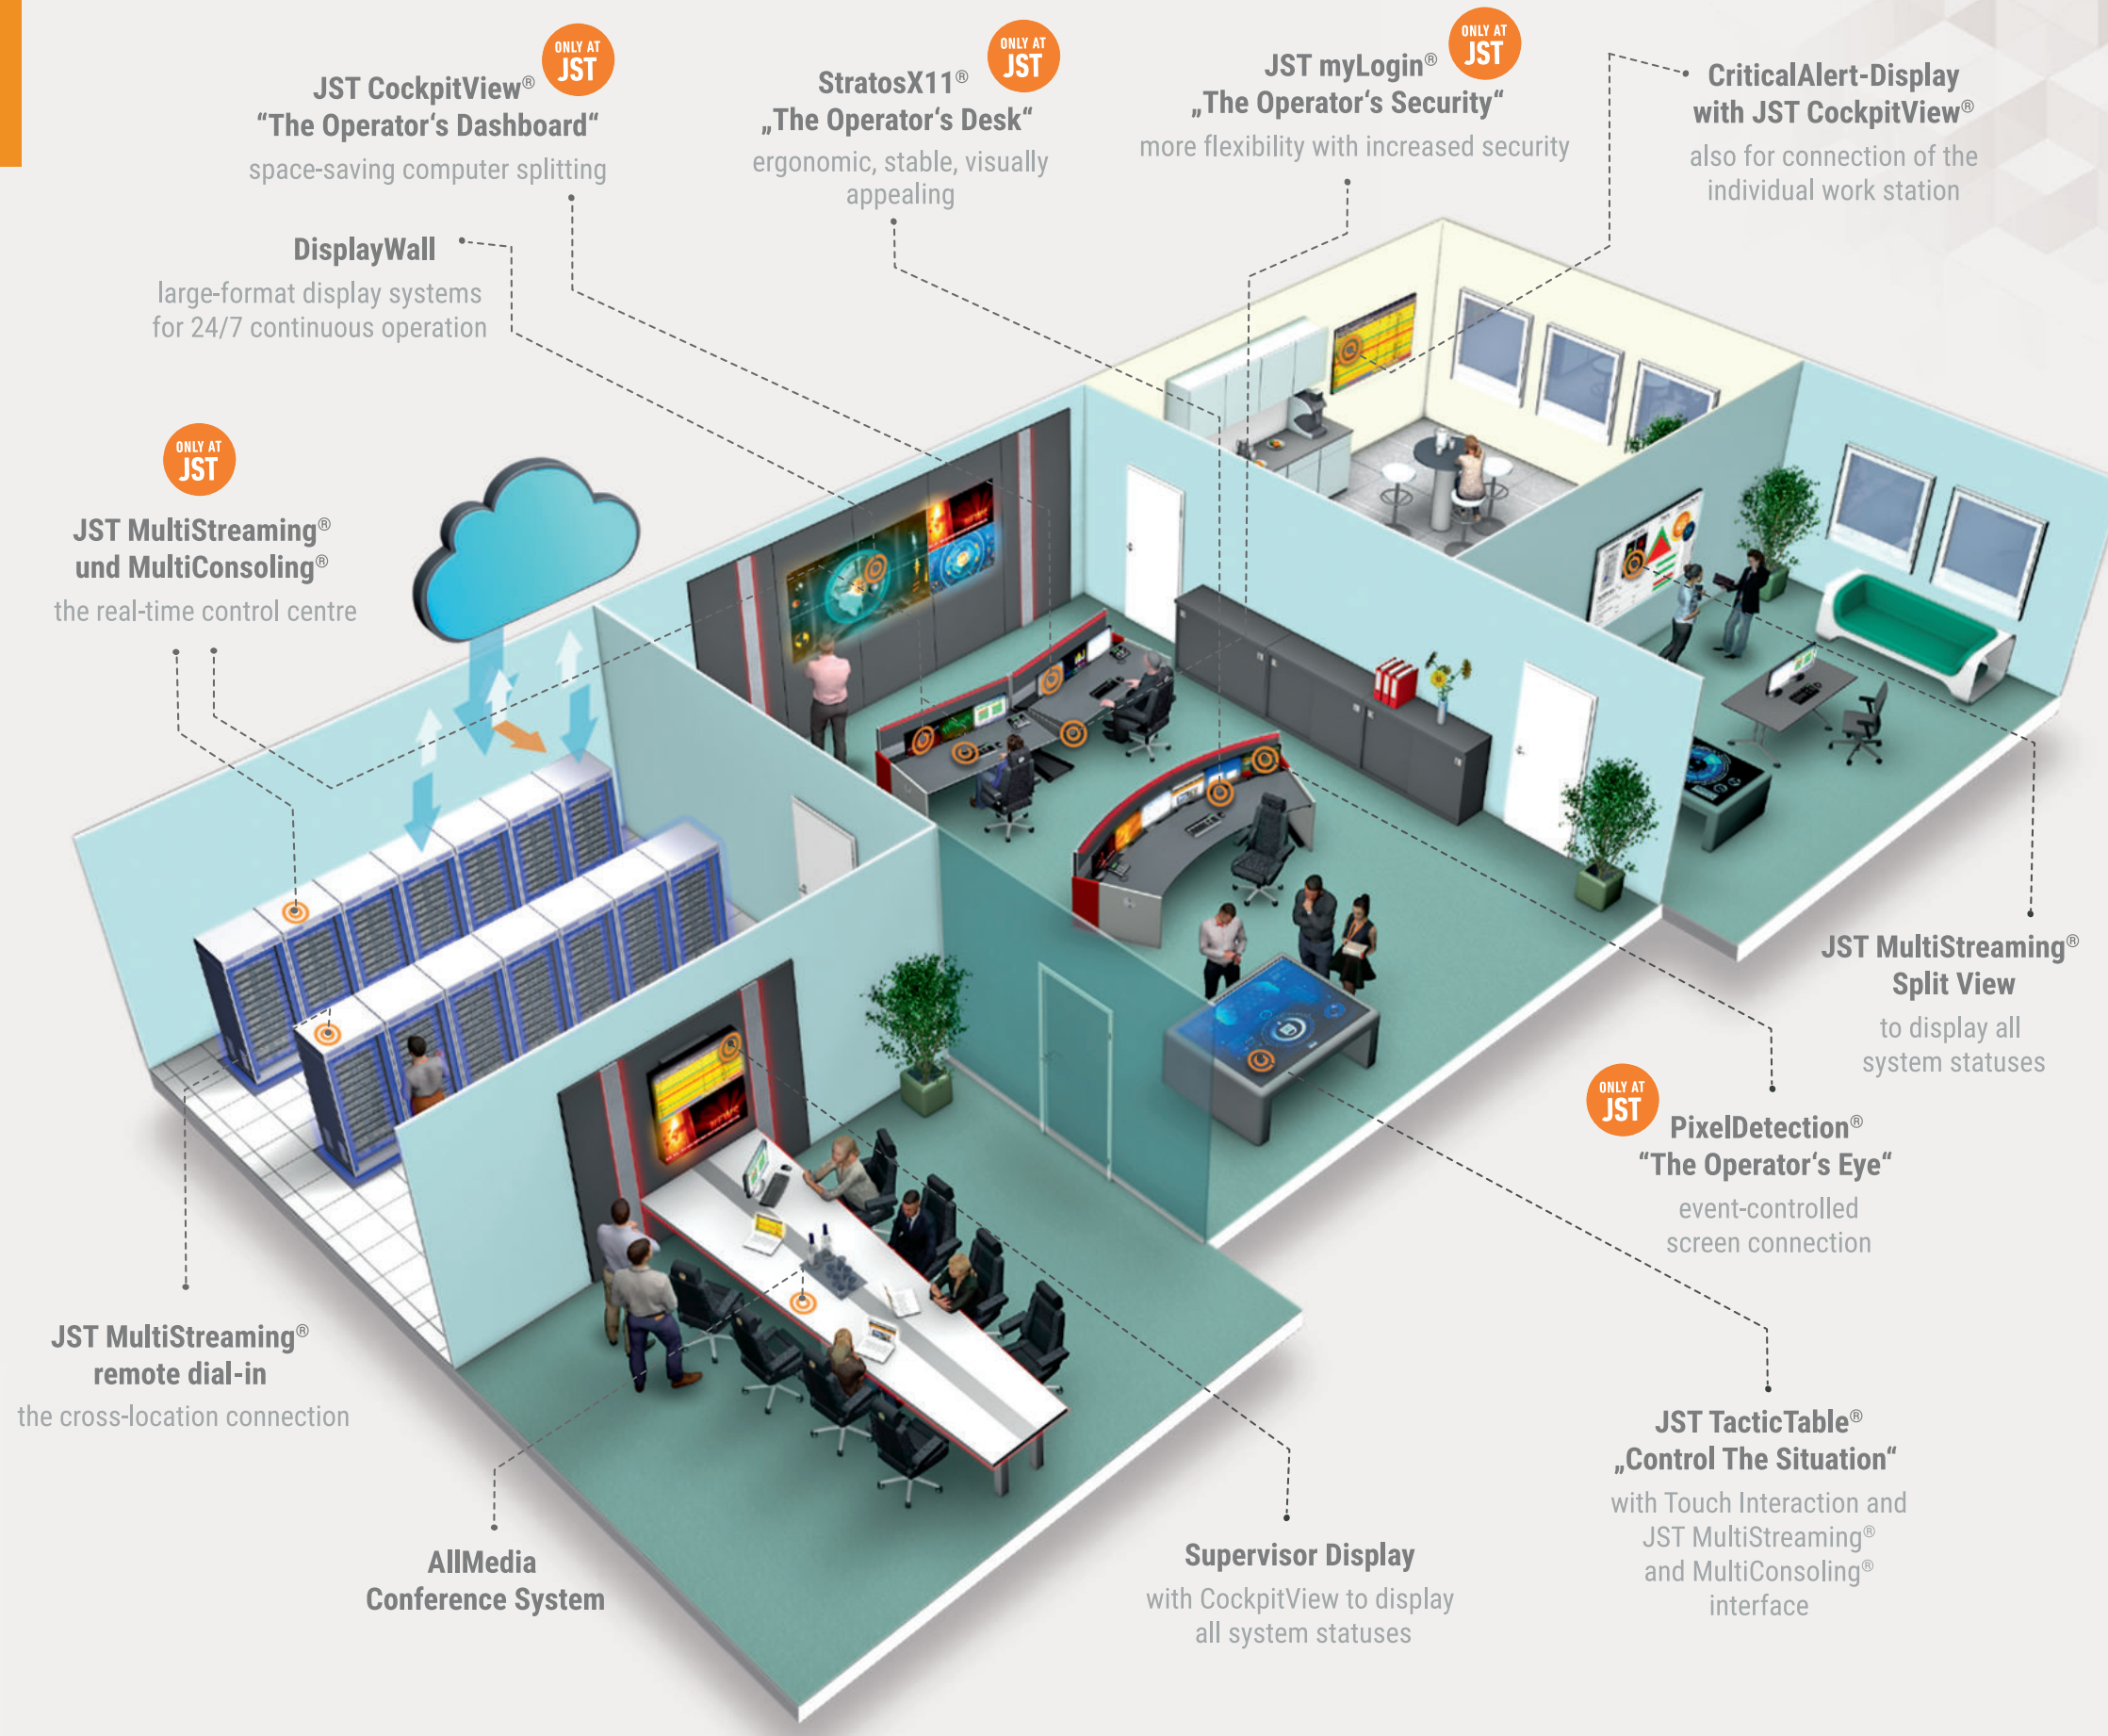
ONLY AT JST

JST CockpitView®
“The Operator‘s Dashboard“
space-saving computer splitting

ONLY AT JST

StratosX11®
„The Operator‘s Desk“
ergonomic, stable, visually appealing

ONLY AT JST

JST myLogin®
„The Operator‘s Security“
more flexibility with increased security

CriticalAlert-Display
with JST CockpitView®
also for connection of the individual work station

DisplayWall
large-format display systems for 24/7 continuous operation

ONLY AT JST

JST MultiStreaming®
und MultiConsoling®
the real-time control centre

JST MultiStreaming®
Split View
to display all system statuses

ONLY AT JST

PixelDetection®
“The Operator‘s Eye“
event-controlled screen connection

JST MultiStreaming®
remote dial-in
the cross-location connection

JST TacticTable®
„Control The Situation“
with Touch Interaction and JST MultiStreaming® and MultiConsoling® interface

AllMedia
Conference System

Supervisor Display
with CockpitView to display all system statuses